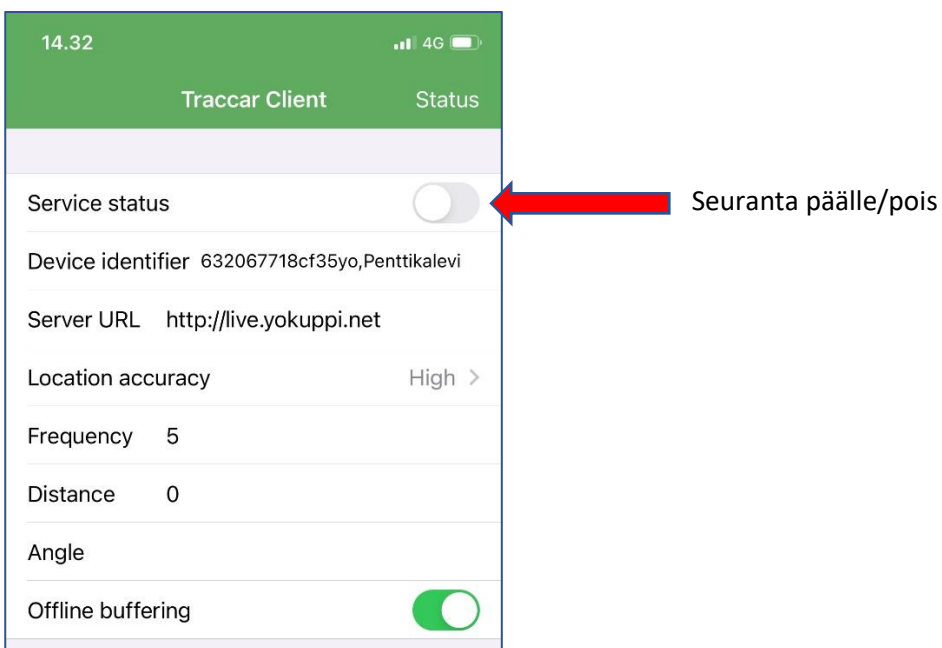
14.32

4G

Traccar Client

Status

Service status

Seuranta päälle/pois

Device identifier 632067718cf35yo,Penttikalevi

Server URL http://live.yokuppi.net

Location accuracy High >

Frequency 5

Distance 0

Angle

Offline buffering